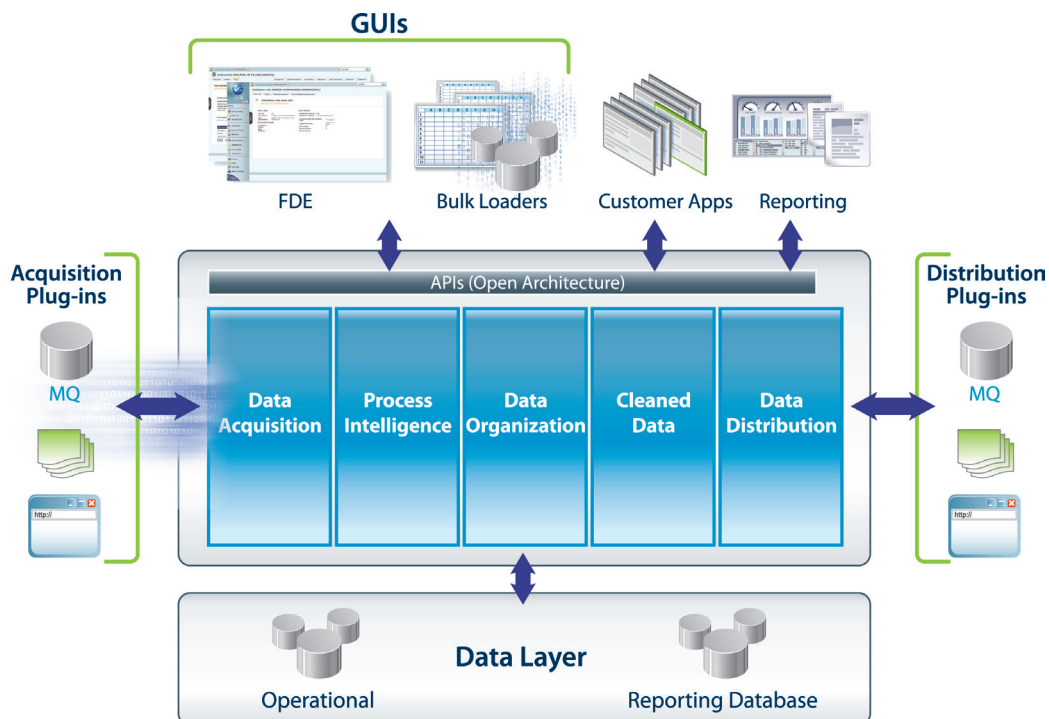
GUIs

FDE

Bulk Loaders

Customer Apps

Reporting

Acquisition Plug-ins

MQ

http://

APIs (Open Architecture)

Data Acquisition

Process Intelligence

Data Organization

Cleaned Data

Data Distribution

Distribution Plug-ins

MQ

http://

Data Layer

Operational

Reporting Database